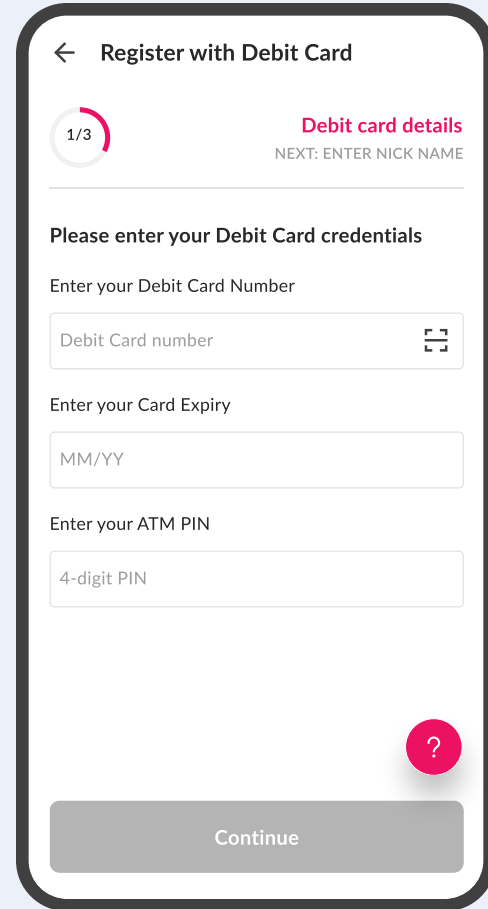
Register with Debit Card

1/3

Debit card details
NEXT: ENTER NICK NAME

Please enter your Debit Card credentials

Enter your Debit Card Number

Debit Card number

Enter your Card Expiry

MM/YY

Enter your ATM PIN

4-digit PIN

?

Continue